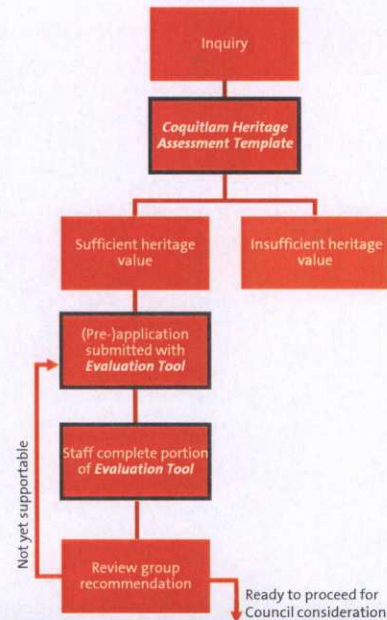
Inquiry

*Coquitlam Heritage Assessment Template*

Sufficient heritage value

Insufficient heritage value

(Pre-)application submitted with *Evaluation Tool*

Staff complete portion of *Evaluation Tool*

Not yet supportable

Review group recommendation

Ready to proceed for Council consideration